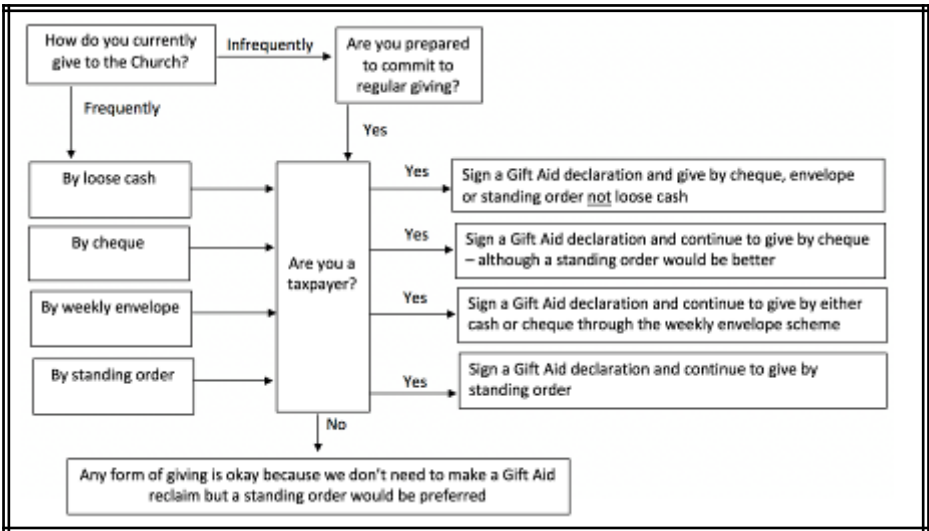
How do you currently give to the Church?

Infrequently

Are you prepared to commit to regular giving?

Frequently

Yes

By loose cash

By cheque

By weekly envelope

By standing order

Are you a taxpayer?

Yes

Sign a Gift Aid declaration and give by cheque, envelope or standing order not loose cash

Yes

Sign a Gift Aid declaration and continue to give by cheque – although a standing order would be better

Yes

Sign a Gift Aid declaration and continue to give by either cash or cheque through the weekly envelope scheme

Yes

Sign a Gift Aid declaration and continue to give by standing order

No

Any form of giving is okay because we don't need to make a Gift Aid reclaim but a standing order would be preferred